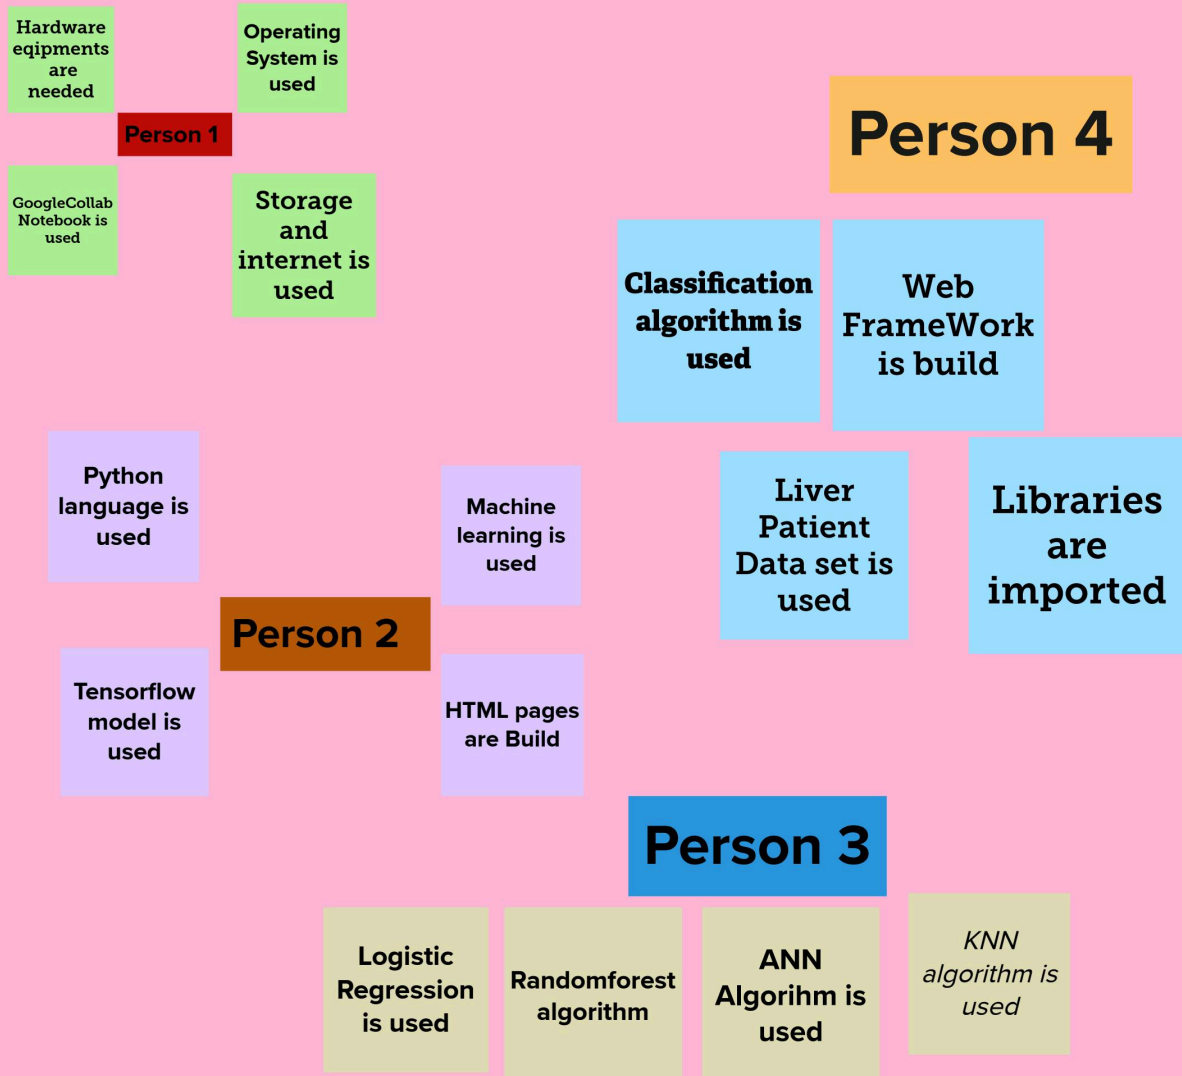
Hardware eqipments are needed

Operating System is used

Person 1

GoogleCollab Notebook is used

Storage and internet is used

Person 4

Classification algorithm is used

Web FrameWork is build

Python language is used

Machine learning is used

Liver Patient Data set is used

Libraries are imported

Person 2

Tensorflow model is used

HTML pages are Build

Person 3

Logistic Regression is used

Randomforest algorithm

ANN Algorihm is used

KNN algorithm is used